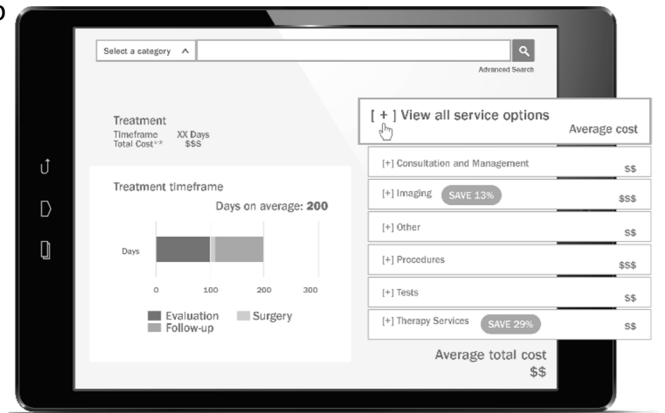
Select a category

Advanced Search

Treatment
Timeframe XX Days
Total Cost*** $$S

Treatment timeframe
Days on average: 200

Days

0 100 200 300

Evaluation
Surgery
Follow-up

[ + ] View all service options
Average cost

[+] Consultation and Management $$
[+] Imaging SAVE 13% $$$
[+] Other $$
[+] Procedures $$$
[+] Tests $$
[+] Therapy Services SAVE 29% $$

Average total cost
$$